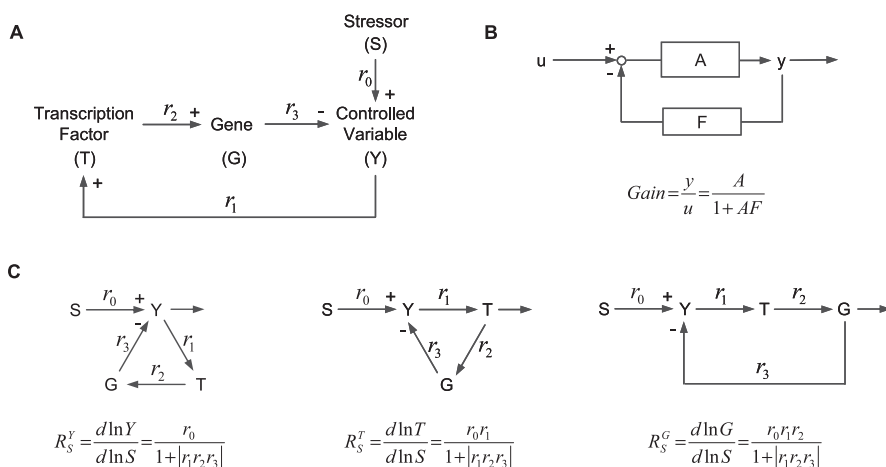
A

Stressor
(S)

$r_0$ +

Transcription Factor
(T)

$r_2$ +

Gene
(G)

$r_3$ -

Controlled Variable
(Y)

+

$r_1$

B

u

+

-

A

y

F

$Gain = \frac{y}{u} = \frac{A}{1+AF}$

C

S $r_0$ + Y - $r_3$ $r_1$ G $r_2$ T

$R_S^Y = \frac{d\ln Y}{d\ln S} = \frac{r_0}{1+|r_1 r_2 r_3|}$

S $r_0$ + Y $r_1$ T - $r_3$ $r_2$ G

$R_S^T = \frac{d\ln T}{d\ln S} = \frac{r_0 r_1}{1+|r_1 r_2 r_3|}$

S $r_0$ + Y $r_1$ T $r_2$ G - $r_3$

$R_S^G = \frac{d\ln G}{d\ln S} = \frac{r_0 r_1 r_2}{1+|r_1 r_2 r_3|}$